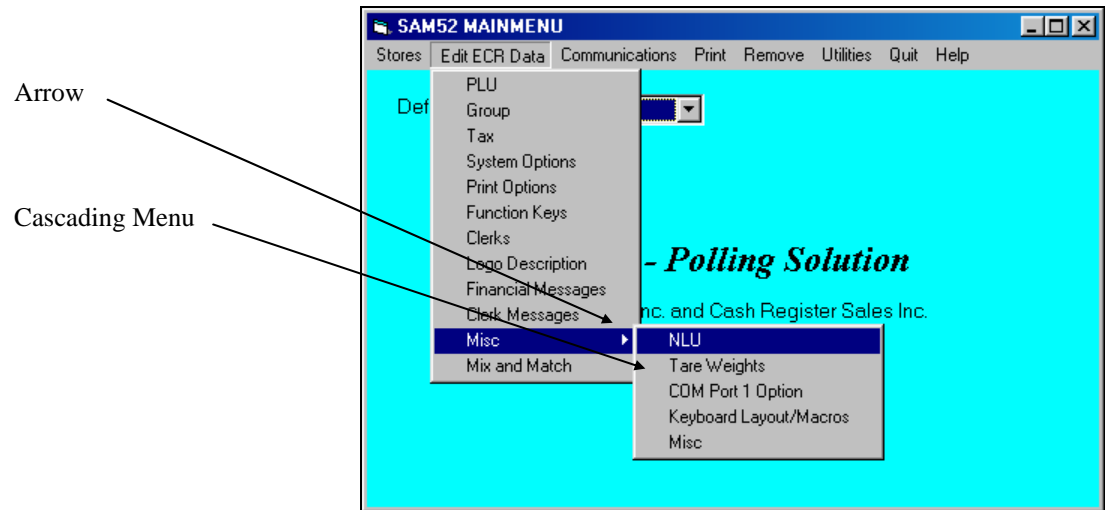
Arrow

Cascading Menu

SAM52 MAINMENU

Stores Edit ECR Data Communications Print Remove Utilities Quit Help

Def

PLU
Group
Tax
System Options
Print Options
Function Keys
Clerks
Logo Description
Financial Messages
Clerk Messages
Misc
Mix and Match

- Polling Solution

nc. and Cash Register Sales Inc.

NLU
Tare Weights
COM Port 1 Option
Keyboard Layout/Macros
Misc